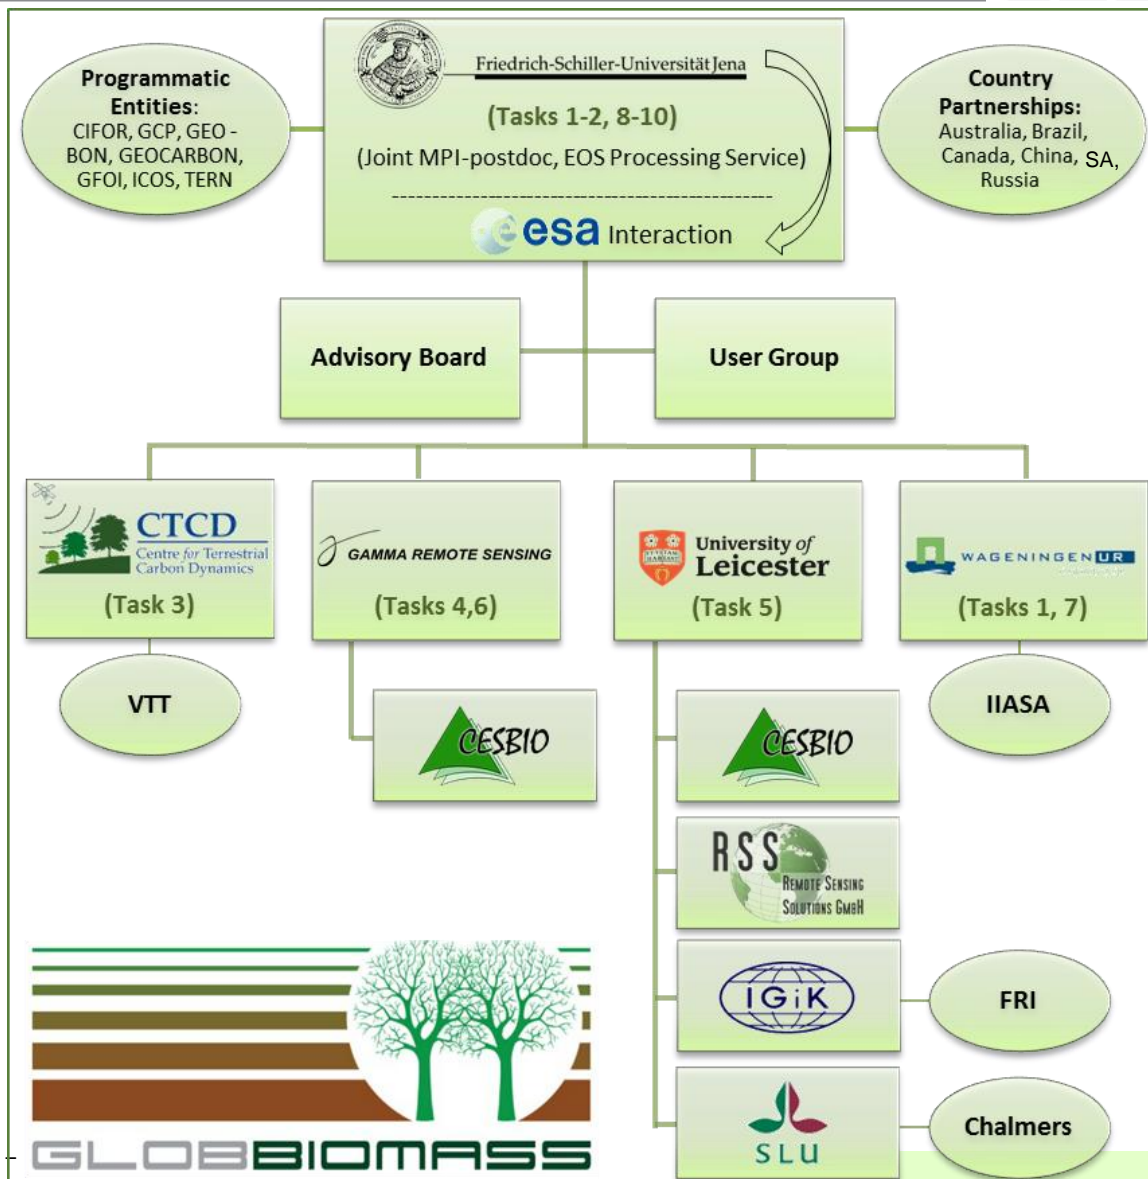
Programmatic Entities:
CIFOR, GCP, GEO-BON, GEOCARBON, GFOI, ICOS, TERN

Friedrich-Schiller-Universität Jena
(Tasks 1-2, 8-10)
(Joint MPI-postdoc, EOS Processing Service)
esa Interaction

Country Partnerships:
Australia, Brazil, Canada, China, SA, Russia

Advisory Board

User Group

CTCD
Centre for Terrestrial Carbon Dynamics
(Task 3)

GAMMA REMOTE SENSING
(Tasks 4,6)

University of Leicester
(Task 5)

WAGENINGEN UR
(Tasks 1, 7)

VTT

CESBIO

CESBIO

IIASA

RSS
Remote Sensing Solutions GmbH

IGiK

FRI

SLU

Chalmers

GLOBBIOMASS